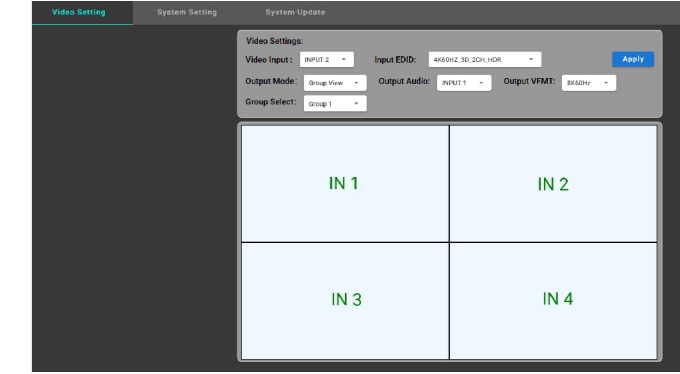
Video Setting System Setting System Update

Video Settings:

Video Input: INPUT 2 Input EDID: 4K60HZ_3D_2CH_HDR Apply

Output Mode: Group View Output Audio: INPUT 1 Output VFMT: 8K60Hz

Group Select: Group 1

| IN 1 | IN 2 |
|---|---|
| IN 3 | IN 4 |